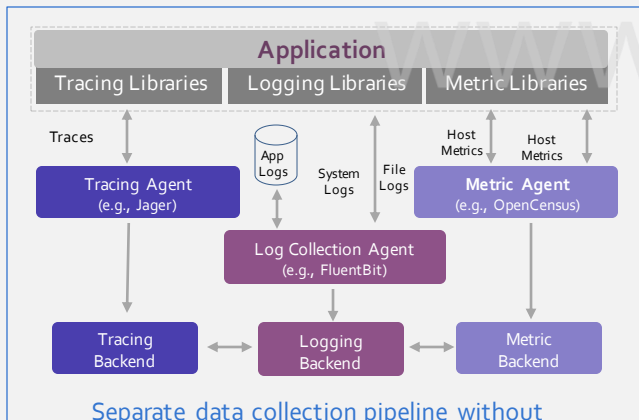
Application
Tracing Libraries
Logging Libraries
Metric Libraries
Traces
App Logs
System Logs
File Logs
Host Metrics
Host Metrics
Tracing Agent
(e.g., Jager)
Metric Agent
(e.g., OpenCensus)
Log Collection Agent
(e.g., FluentBit)
Tracing Backend
Logging Backend
Metric Backend
Separate data collection pipeline without